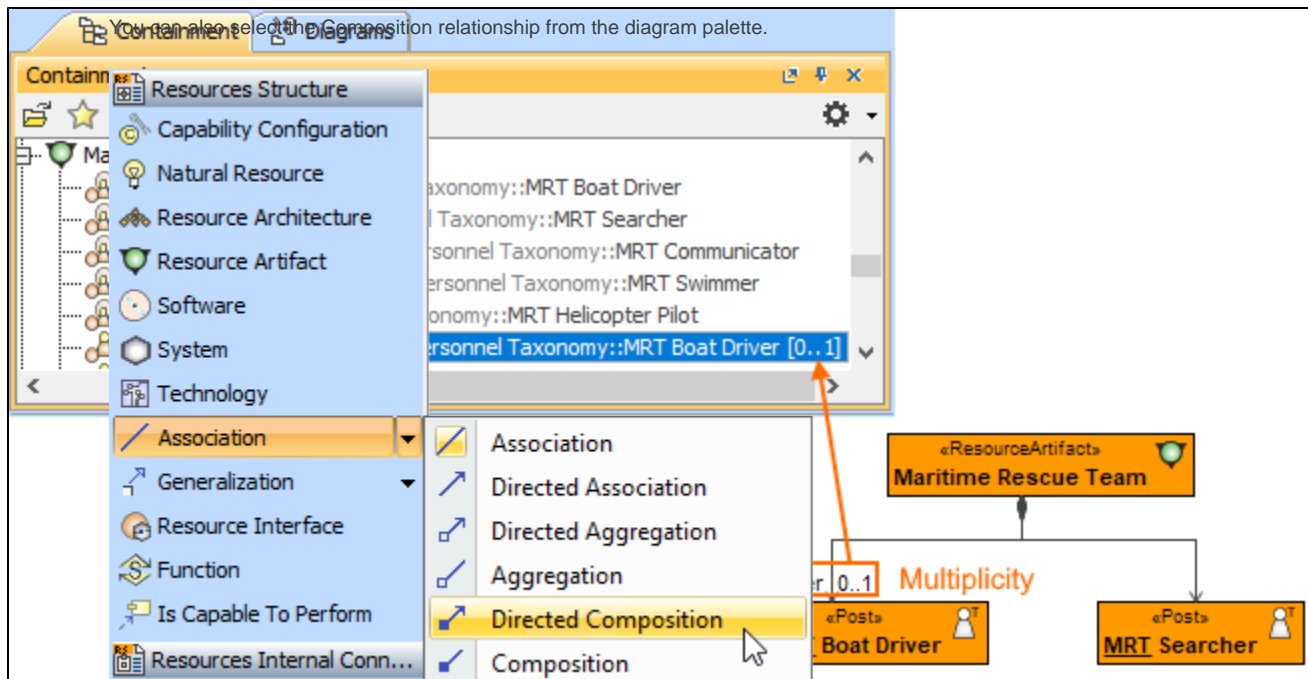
You can also select the Composition relationship from the diagram palette.

Containment Diagrams

Containm

Resources Structure
Capability Configuration
Natural Resource
Resource Architecture
Resource Artifact
Software
System
Technology
Association
Generalization
Resource Interface
Function
Is Capable To Perform
Resources Internal Conn...

Ma

axonomy::MRT Boat Driver
l Taxonomy::MRT Searcher
rsonnel Taxonomy::MRT Communicator
ersonnel Taxonomy::MRT Swimmer
onomy::MRT Helicopter Pilot
ersonnel Taxonomy::MRT Boat Driver [0..1]

Association
Directed Association
Directed Aggregation
Aggregation
Directed Composition
Composition

«ResourceArtifact»
Maritime Rescue Team

r 0..1 Multiplicity

«Post»
T Boat Driver

«Post»
MRT Searcher